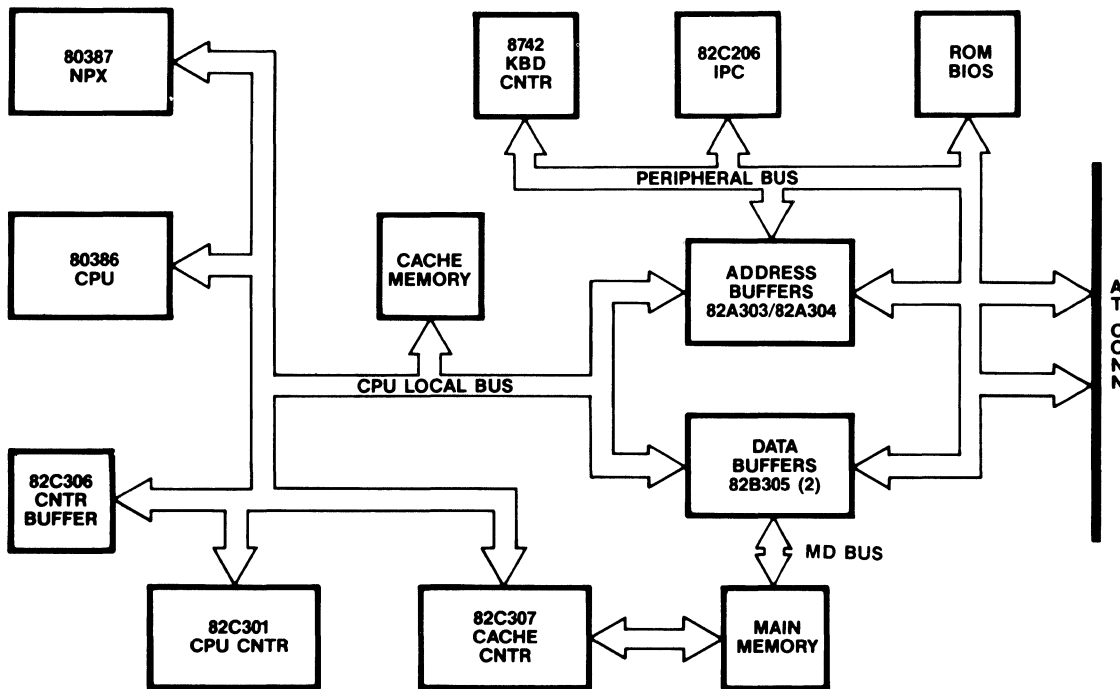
80387
NPX

8742
KBD
CNTR

82C206
IPC

ROM
BIOS

PERIPHERAL BUS

80386
CPU

CACHE
MEMORY

ADDRESS
BUFFERS
82A303/82A304

A
T
C
O
N
N

CPU LOCAL BUS

DATA
BUFFERS
82B305 (2)

82C306
CNTR
BUFFER

MD BUS

82C301
CPU CNTR

82C307
CACHE
CNTR

MAIN
MEMORY